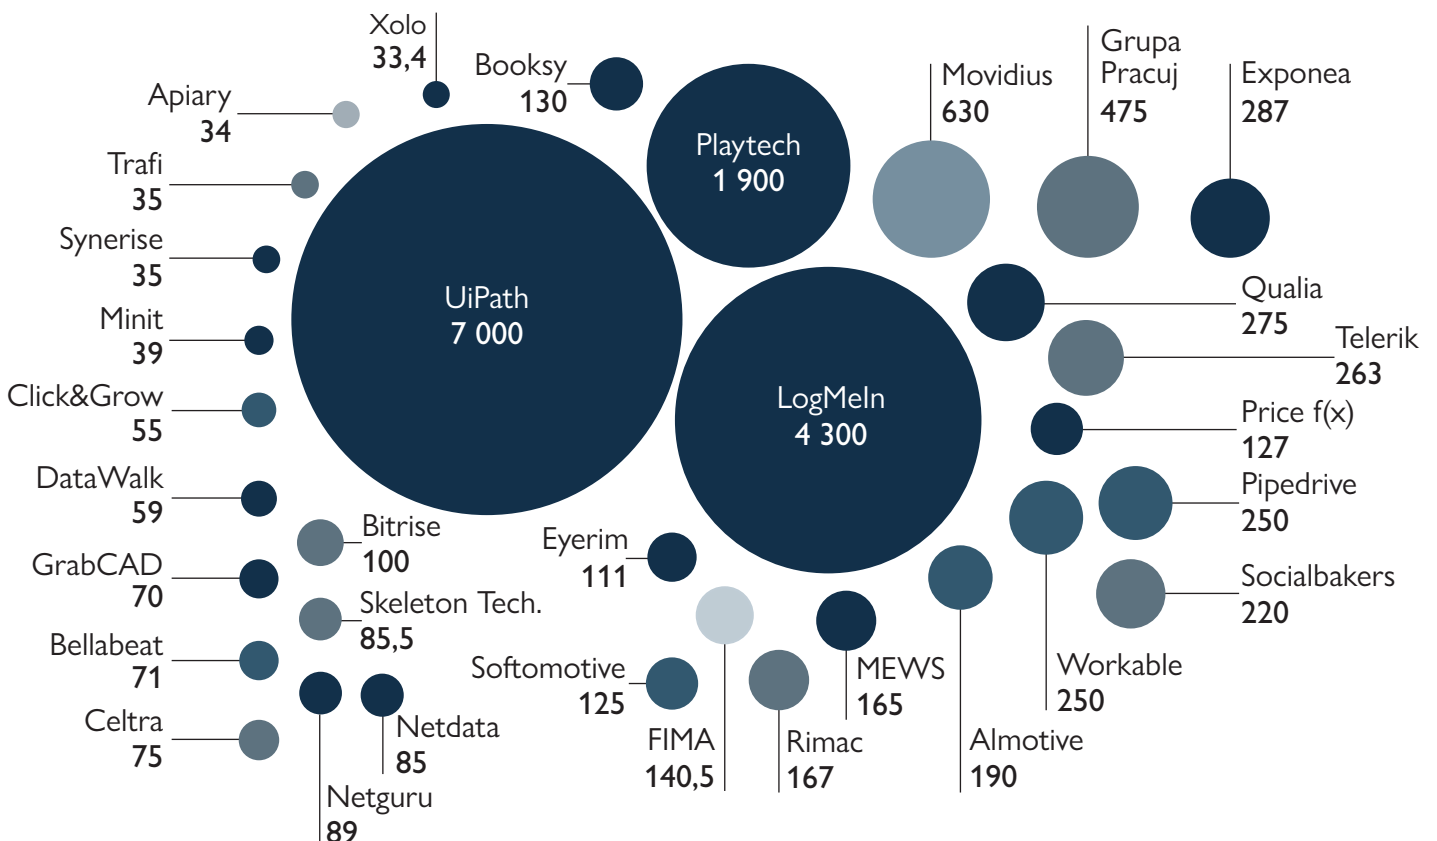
Xolo
33,4

Booksy
130

Apiary
34

Trafi
35

Synerise
35

Minit
39

Click&Grow
55

DataWalk
59

GrabCAD
70

Bellabeat
71

Celtra
75

Playtech
1 900

UiPath
7 000

LogMeIn
4 300

Movidius
630

Grupa Pracuj
475

Exponea
287

Qualia
275

Telerik
263

Price f(x)
127

Pipedrive
250

Socialbakers
220

Workable
250

AImotive
190

MEWS
165

Rimac
167

FIMA
140,5

Softomotive
125

Eyerim
111

Bitrise
100

Skeleton Tech.
85,5

Netdata
85

Netguru
89